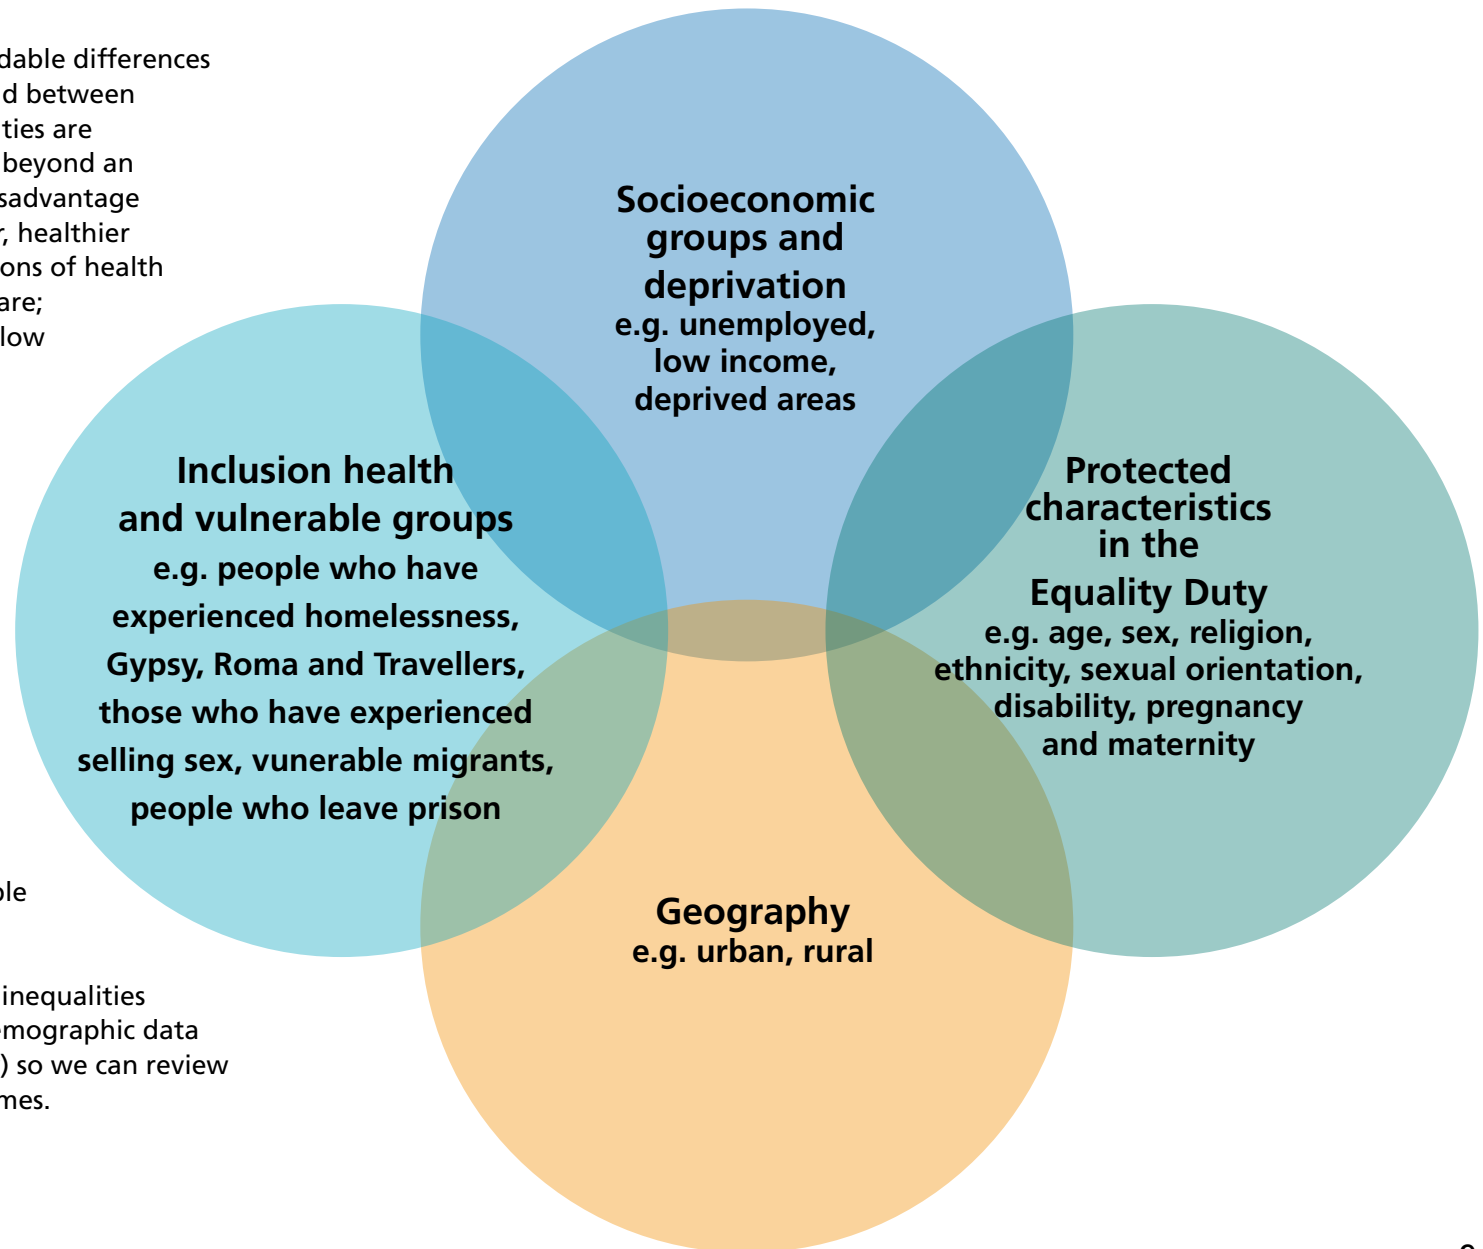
dable differences
d between
ties are
beyond an
sadvantage
, healthier
ons of health
are;
low

le

inequalities
mographic data
) so we can review
mes.

Socioeconomic groups and deprivation
e.g. unemployed, low income, deprived areas

Inclusion health and vulnerable groups
e.g. people who have experienced homelessness, Gypsy, Roma and Travellers, those who have experienced selling sex, vunerable migrants, people who leave prison

Protected characteristics in the Equality Duty
e.g. age, sex, religion, ethnicity, sexual orientation, disability, pregnancy and maternity

Geography
e.g. urban, rural